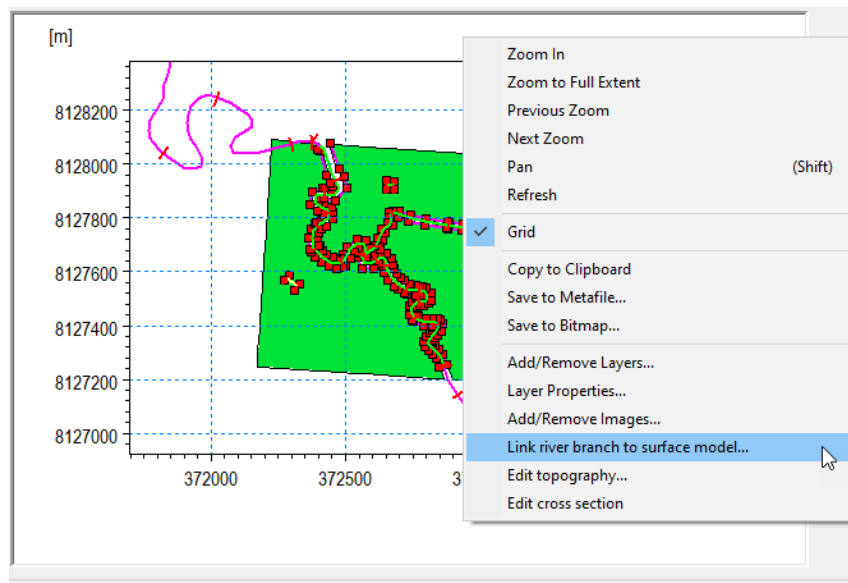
[m]

8128200
8128000
8127800
8127600
8127400
8127200
8127000

372000
372500
3

Zoom In
Zoom to Full Extent
Previous Zoom
Next Zoom
Pan (Shift)
Refresh
Grid
Copy to Clipboard
Save to Metafile...
Save to Bitmap...
Add/Remove Layers...
Layer Properties...
Add/Remove Images...
Link river branch to surface model...
Edit topography...
Edit cross section